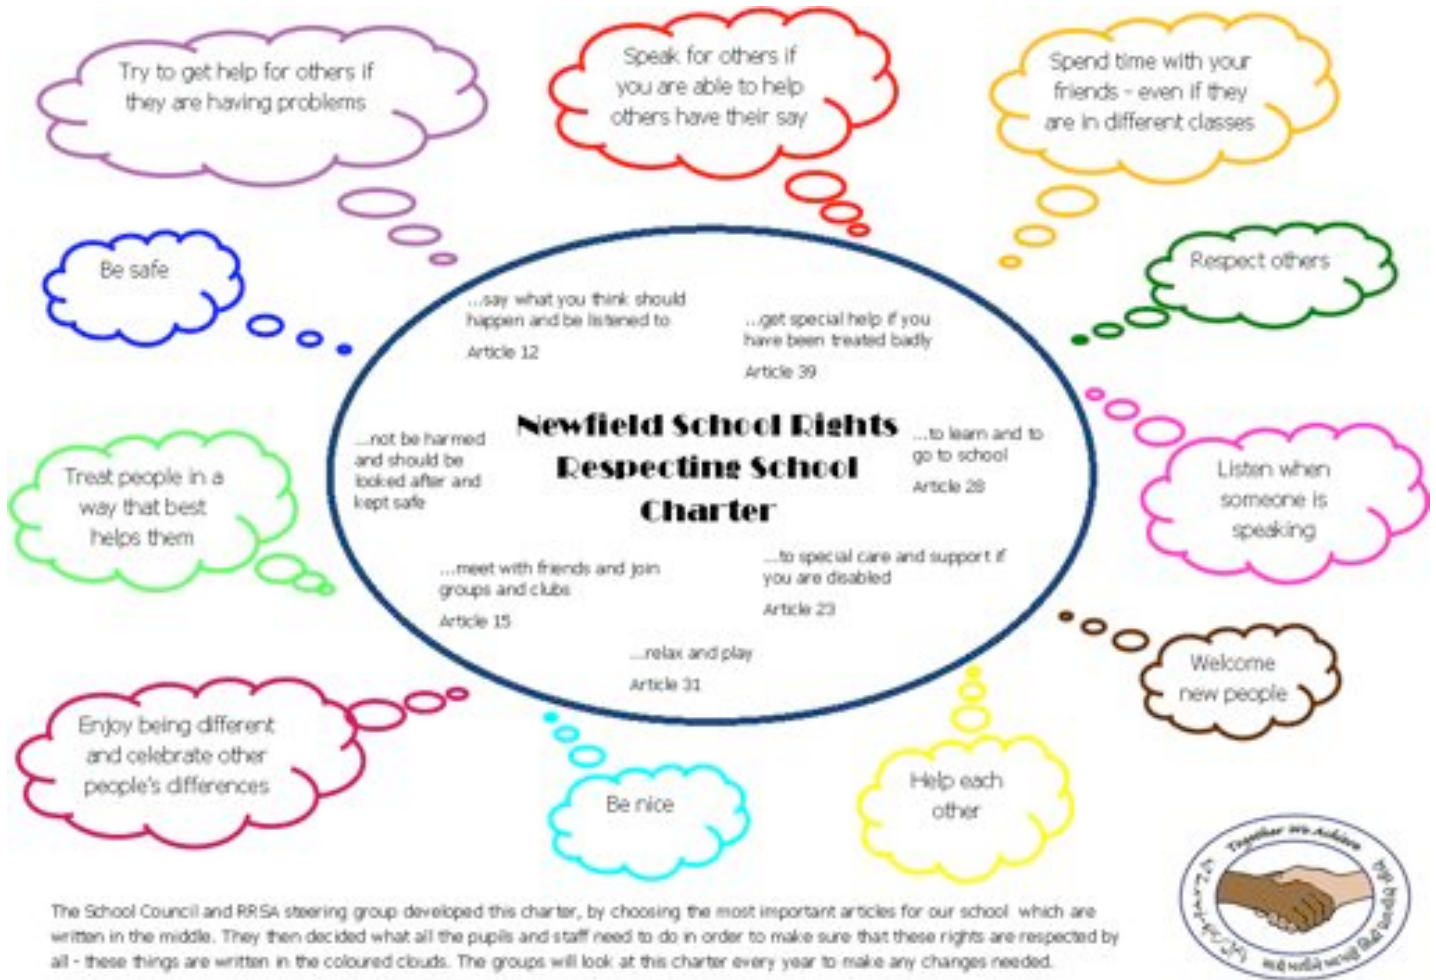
Try to get help for others if they are having problems

Speak for others if you are able to help others have their say

Spend time with your friends - even if they are in different classes

Be safe

Respect others

...say what you think should happen and be listened to

Article 12

...get special help if you have been treated badly

Article 39

Newfield School Rights Respecting School Charter

...not be harmed and should be looked after and kept safe

...to learn and to go to school

Article 28

Treat people in a way that best helps them

Listen when someone is speaking

...meet with friends and join groups and clubs

Article 15

...to special care and support if you are disabled

Article 23

...relax and play

Article 31

Welcome new people

Enjoy being different and celebrate other people's differences

Be nice

Help each other

Together We Achieve

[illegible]

The School Council and RRSA steering group developed this charter, by choosing the most important articles for our school which are written in the middle. They then decided what all the pupils and staff need to do in order to make sure that these rights are respected by all - these things are written in the coloured clouds. The groups will look at this charter every year to make any changes needed.